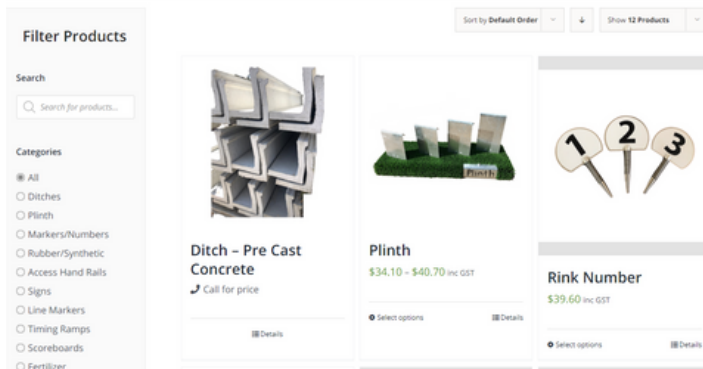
Filter Products

Search

Search for products...

Categories

All
Ditches
Plinth
Markers/Numbers
Rubber/Synthetic
Access Hand Rails
Signs
Line Markers
Timing Ramps
Scoreboards
Fertilizer

Sort by Default Order

Show 12 Products

Ditch – Pre Cast Concrete
Call for price

Details

Plinth

Plinth
$34.10 – $40.70 inc GST

Select options

Details

1 2 3

Rink Number
$39.60 inc GST

Select options

Details